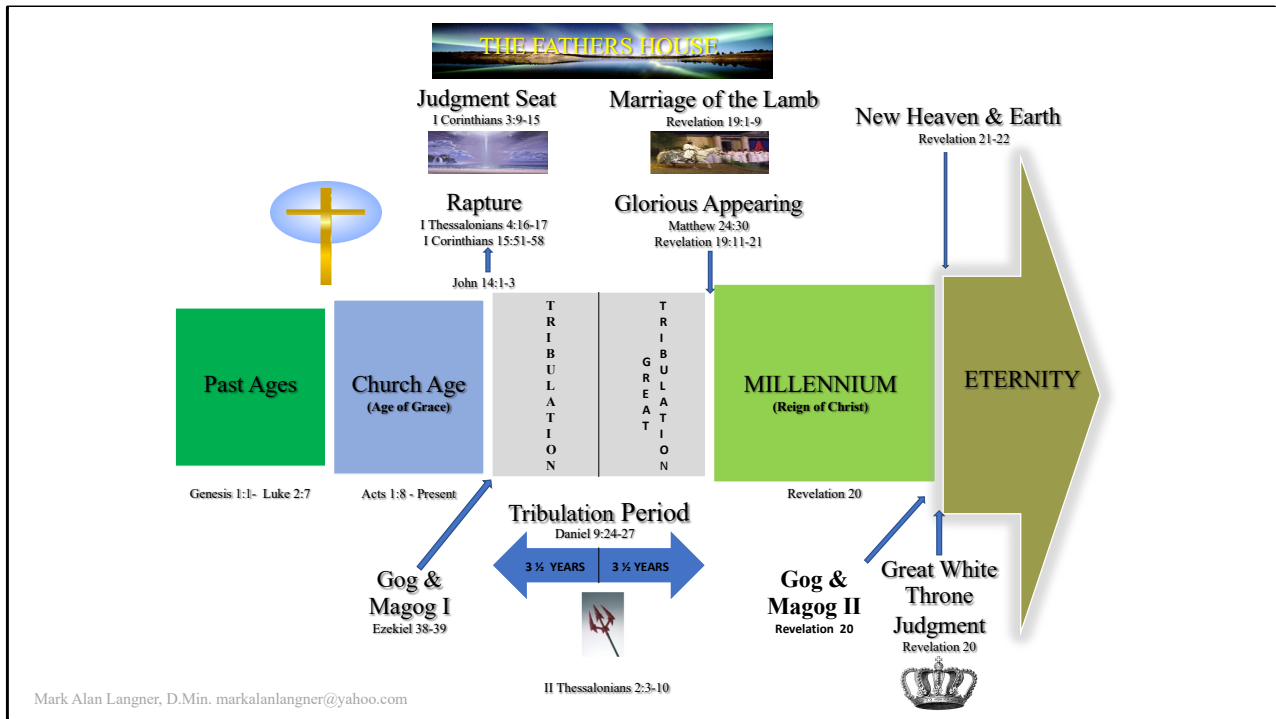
THE FATHERS HOUSE

Judgment Seat
I Corinthians 3:9-15

Marriage of the Lamb
Revelation 19:1-9

New Heaven & Earth
Revelation 21-22

Rapture
I Thessalonians 4:16-17
I Corinthians 15:51-58

Glorious Appearing
Matthew 24:30
Revelation 19:11-21

John 14:1-3

Past Ages

Church Age
(Age of Grace)

TRIBULATION

GREAT TRIBULATION

MILLENNIUM
(Reign of Christ)

ETERNITY

Genesis 1:1- Luke 2:7

Acts 1:8 - Present

Revelation 20

Tribulation Period
Daniel 9:24-27

3 ½ YEARS | 3 ½ YEARS

Gog & Magog I
Ezekiel 38-39

Gog & Magog II
Revelation 20

Great White Throne Judgment
Revelation 20

II Thessalonians 2:3-10

Mark Alan Langner, D.Min. markalanlangner@yahoo.com